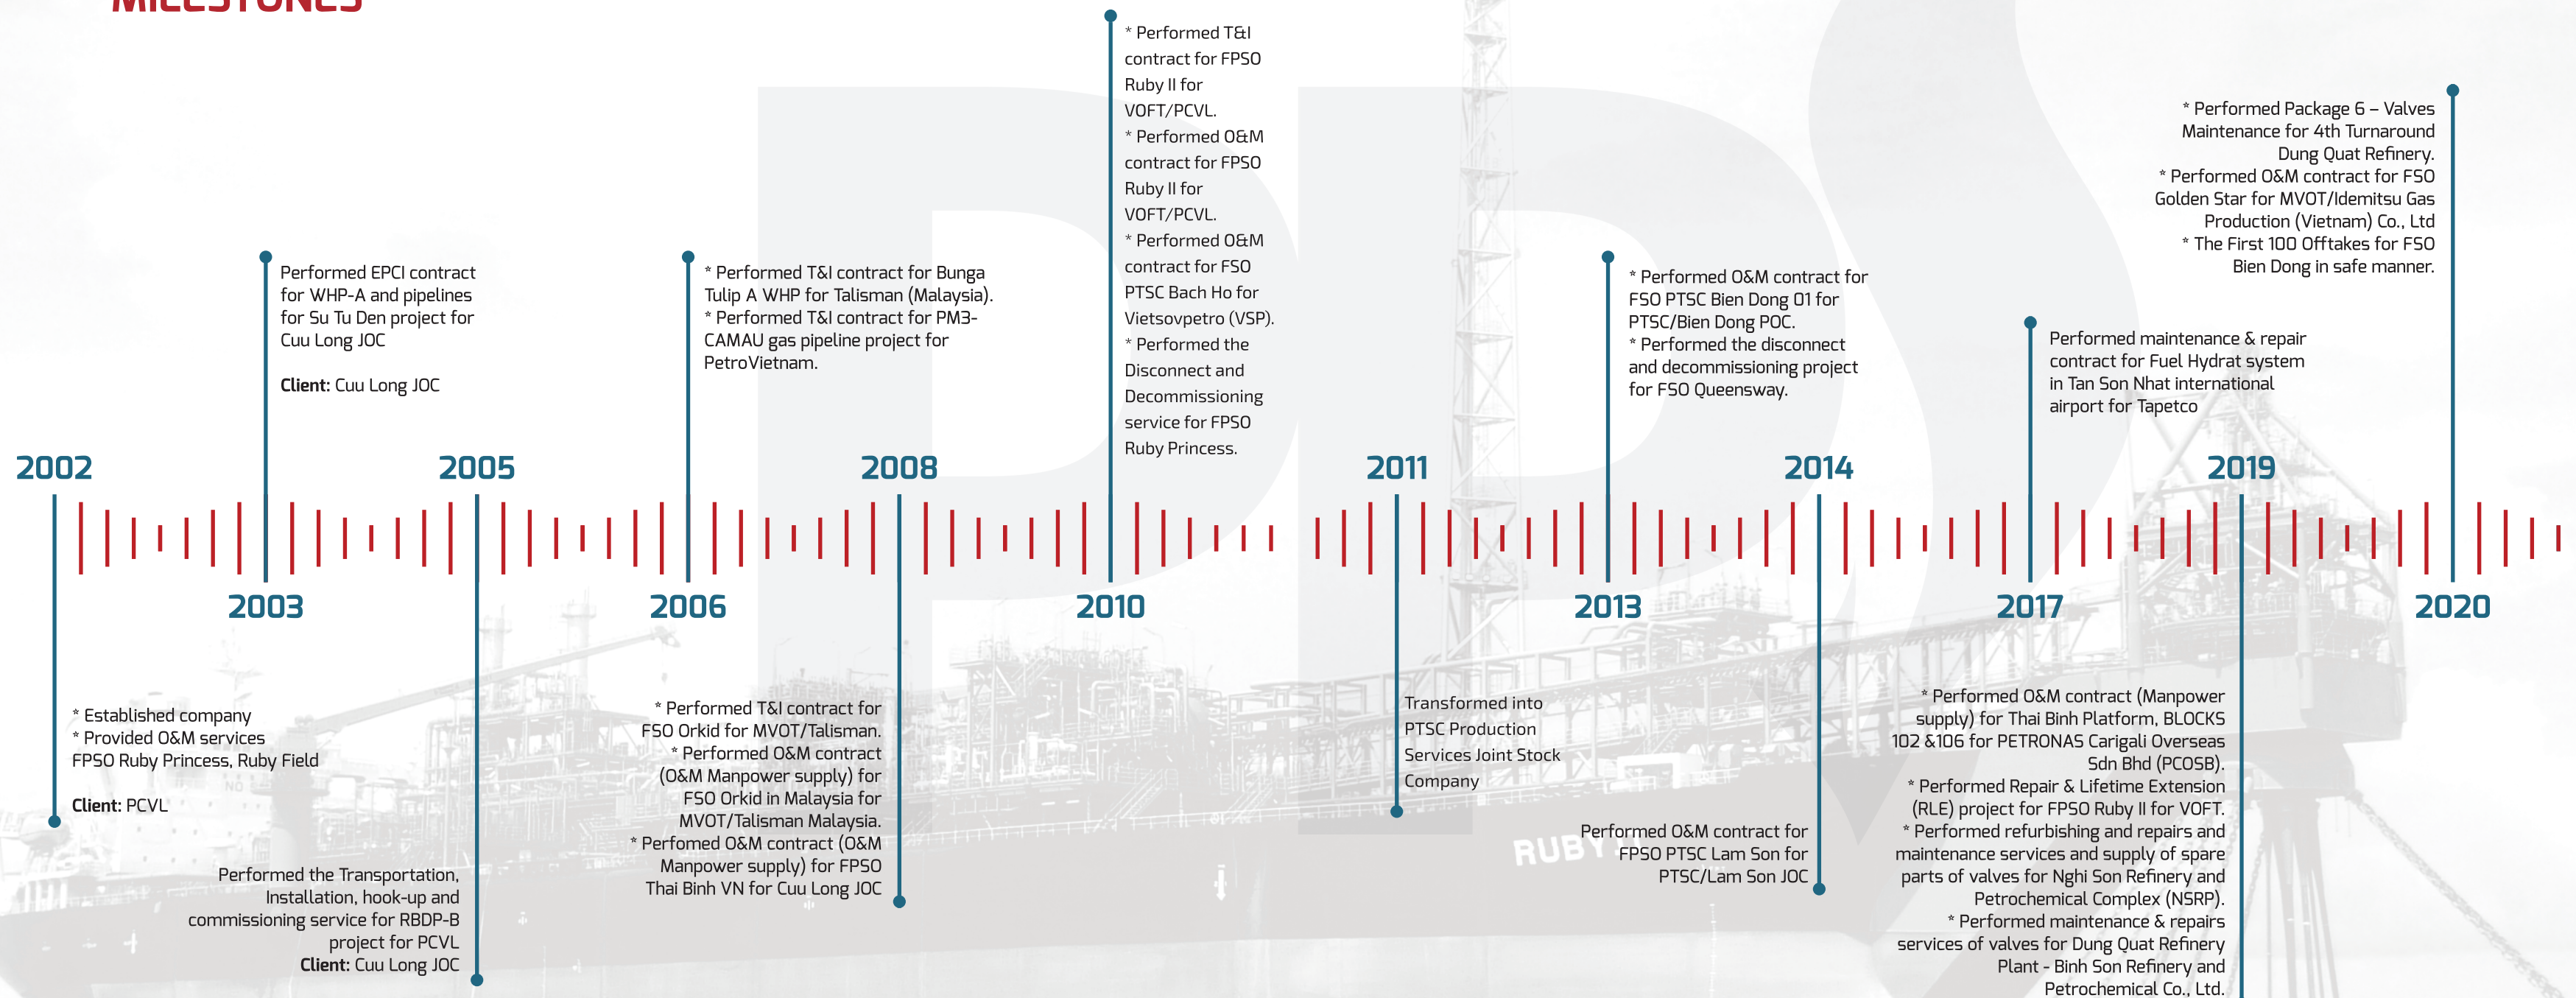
MILESTONES

* Performed T&I contract for FPSO Ruby II for VOFT/PCVL.
* Performed O&M contract for FPSO Ruby II for VOFT/PCVL.
* Performed O&M contract for FSO PTSC Bach Ho for Vietsovpetro (VSP).
* Performed the Disconnect and Decommissioning service for FPSO Ruby Princess.

* Performed Package 6 – Valves Maintenance for 4th Turnaround Dung Quat Refinery.
* Performed O&M contract for FSO Golden Star for MVOT/Idemitsu Gas Production (Vietnam) Co., Ltd
* The First 100 Offtakes for FSO Bien Dong in safe manner.

Performed EPCI contract for WHP-A and pipelines for Su Tu Den project for Cuu Long JOC

Client: Cuu Long JOC

* Performed T&I contract for Bunga Tulip A WHP for Talisman (Malaysia).
* Performed T&I contract for PM3-CAMAU gas pipeline project for PetroVietnam.

* Performed O&M contract for FSO PTSC Bien Dong 01 for PTSC/Bien Dong POC.
* Performed the disconnect and decommissioning project for FSO Queensway.

Performed maintenance & repair contract for Fuel Hydrat system in Tan Son Nhat international airport for Tapetco

2002 2005 2008 2011 2014 2019

2003 2006 2010 2013 2017 2020

* Established company
* Provided O&M services FPSO Ruby Princess, Ruby Field

Client: PCVL

* Performed T&I contract for FSO Orkid for MVOT/Talisman.
* Performed O&M contract (O&M Manpower supply) for FSO Orkid in Malaysia for MVOT/Talisman Malaysia.
* Perfomed O&M contract (O&M Manpower supply) for FPSO Thai Binh VN for Cuu Long JOC

Transformed into PTSC Production Services Joint Stock Company

* Performed O&M contract (Manpower supply) for Thai Binh Platform, BLOCKS 102 &106 for PETRONAS Carigali Overseas Sdn Bhd (PCOSB).
* Performed Repair & Lifetime Extension (RLE) project for FPSO Ruby II for VOFT.
* Performed refurbishing and repairs and maintenance services and supply of spare parts of valves for Nghi Son Refinery and Petrochemical Complex (NSRP).
* Performed maintenance & repairs services of valves for Dung Quat Refinery Plant - Binh Son Refinery and Petrochemical Co., Ltd.

Performed the Transportation, Installation, hook-up and commissioning service for RBDP-B project for PCVL
Client: Cuu Long JOC

Performed O&M contract for FPSO PTSC Lam Son for PTSC/Lam Son JOC